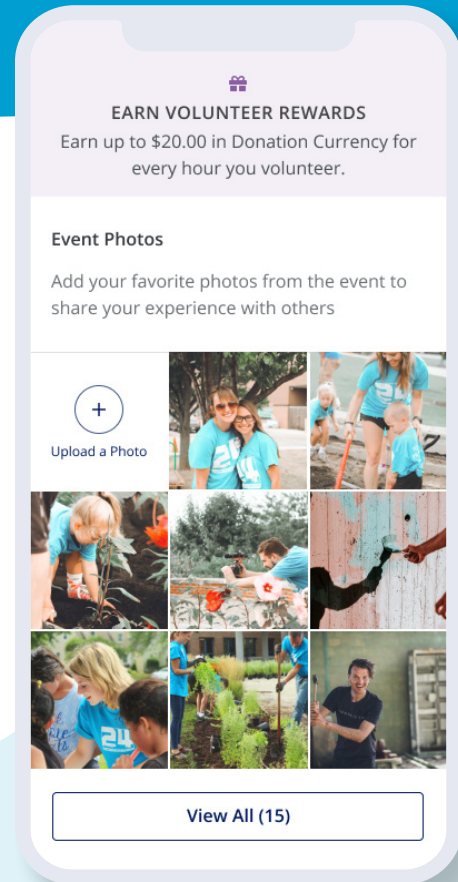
EARN VOLUNTEER REWARDS
Earn up to $20.00 in Donation Currency for every hour you volunteer.

Event Photos

Add your favorite photos from the event to share your experience with others

+
Upload a Photo

View All (15)